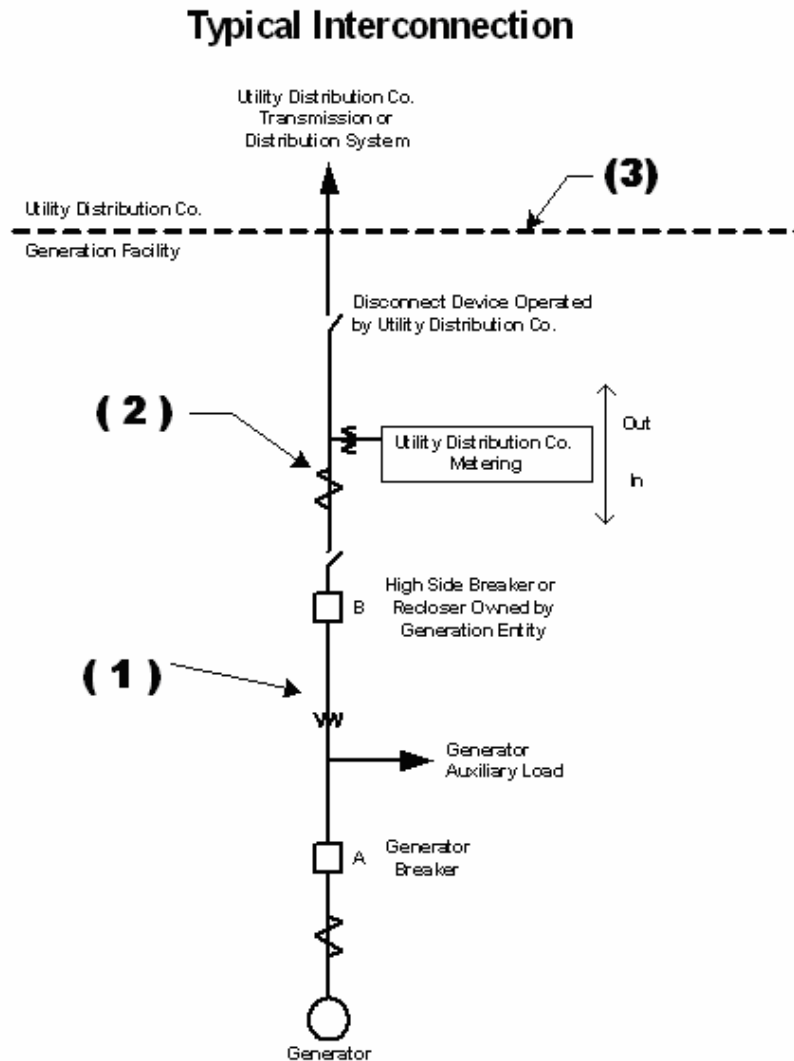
Typical Interconnection

Utility Distribution Co. Transmission or Distribution System

(3)

Utility Distribution Co.

Generation Facility

Disconnect Device Operated by Utility Distribution Co.

(2)

Utility Distribution Co. Metering

Out

In

High Side Breaker or Recloser Owned by Generation Entity

B

(1)

Generator Auxiliary Load

A

Generator Breaker

Generator